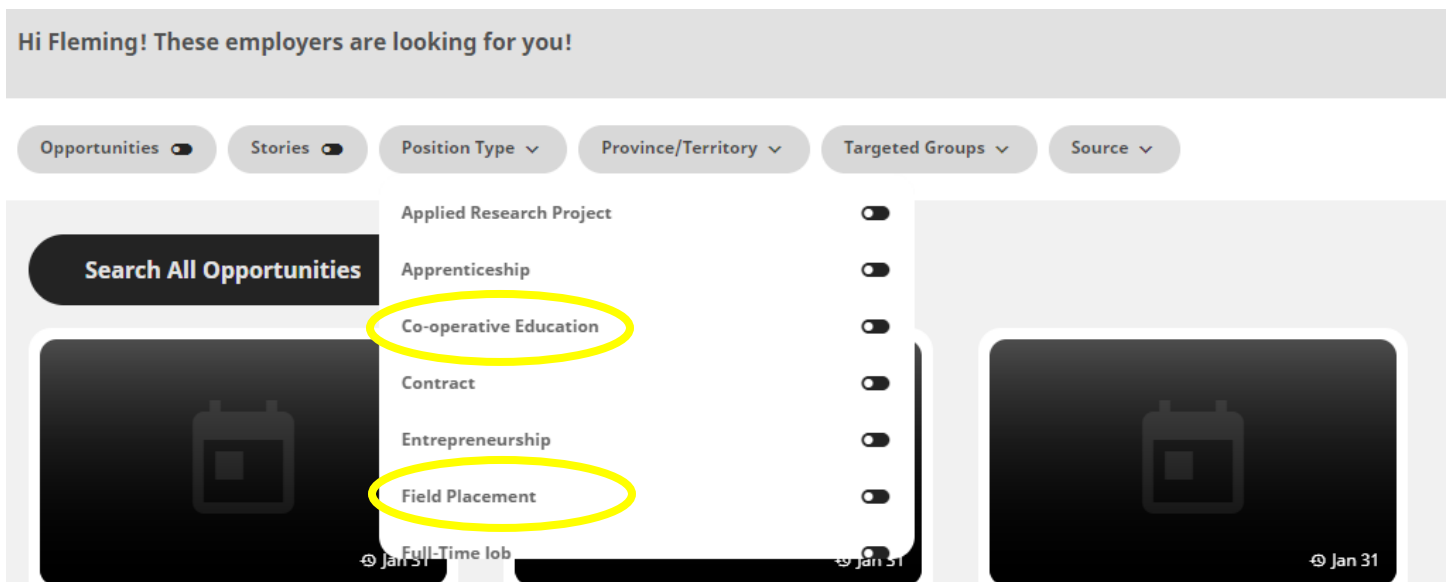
Hi Fleming! These employers are looking for you!

Opportunities

Stories

Position Type

Province/Territory

Targeted Groups

Source

Search All Opportunities

Applied Research Project

Apprenticeship

Co-operative Education

Contract

Entrepreneurship

Field Placement

Full-Time Job

Jan 31

Jan 31

Jan 31